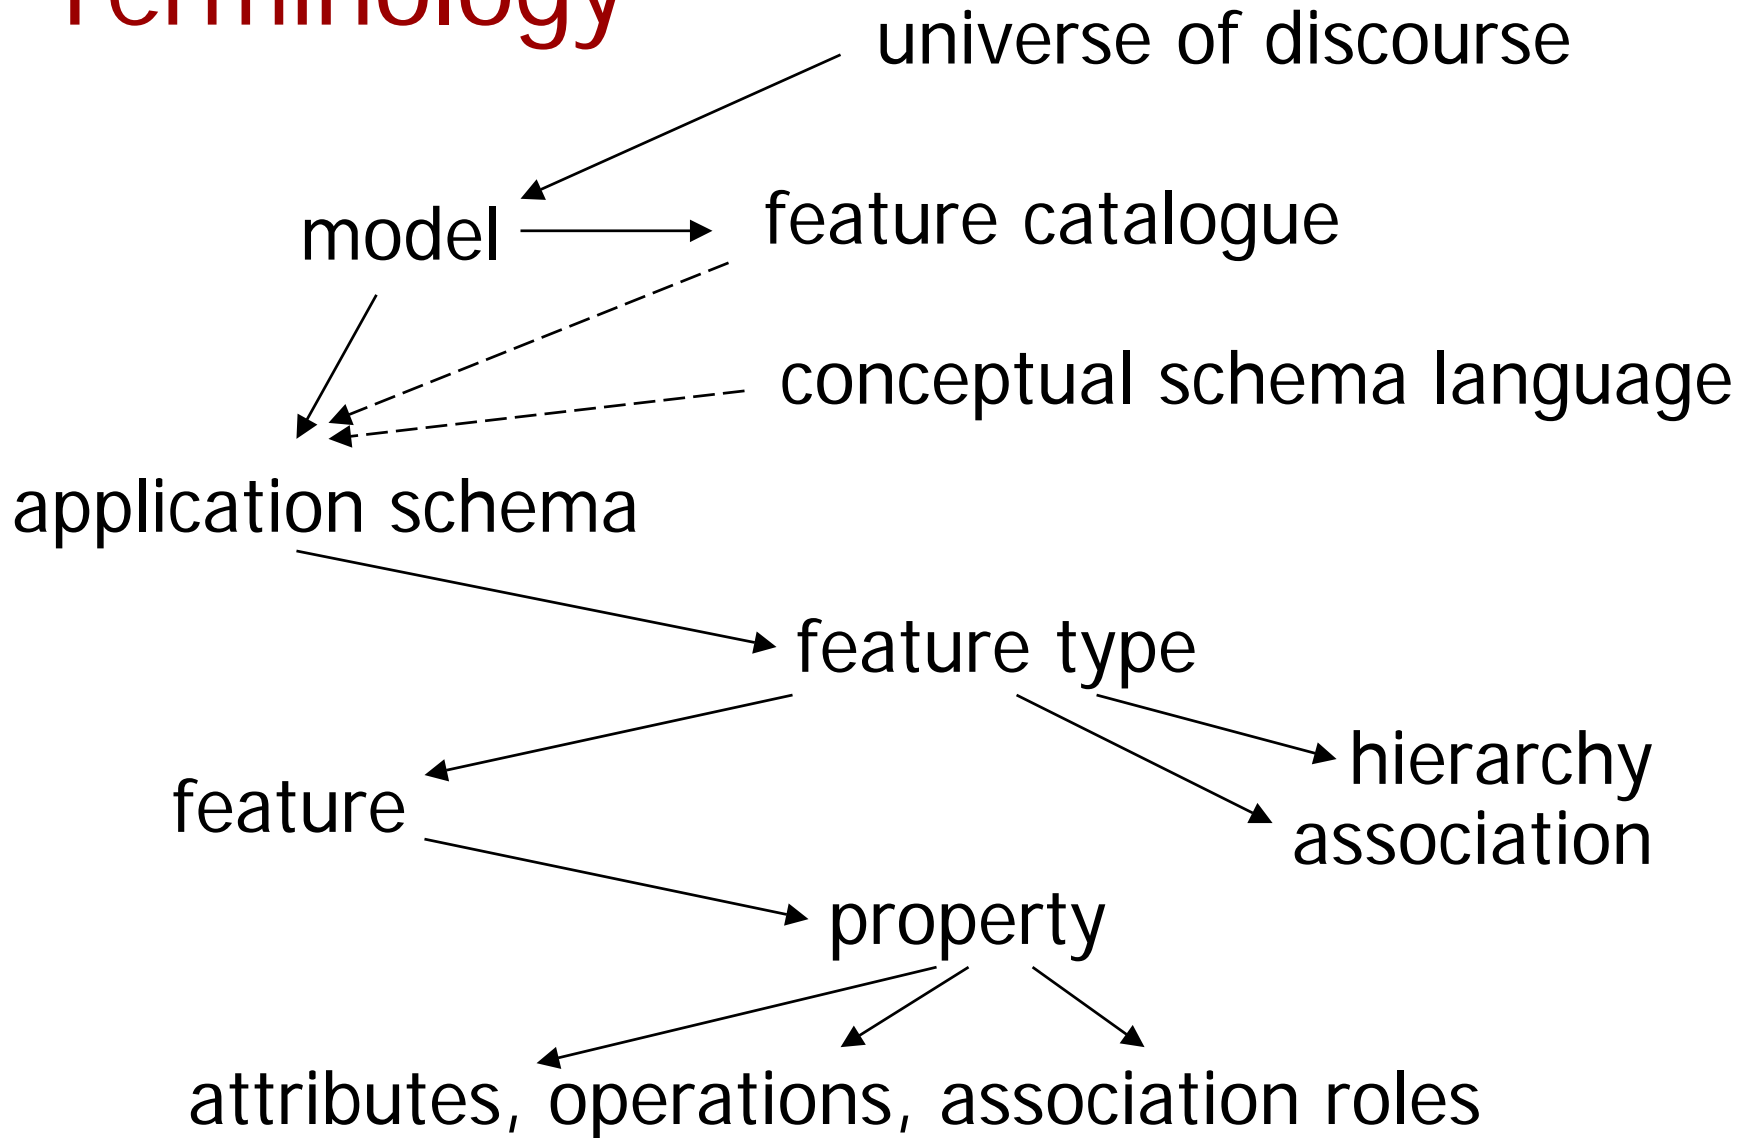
Terminology

universe of discourse

model

feature catalogue

conceptual schema language

application schema

feature type

feature

hierarchy
association

property

attributes, operations, association roles